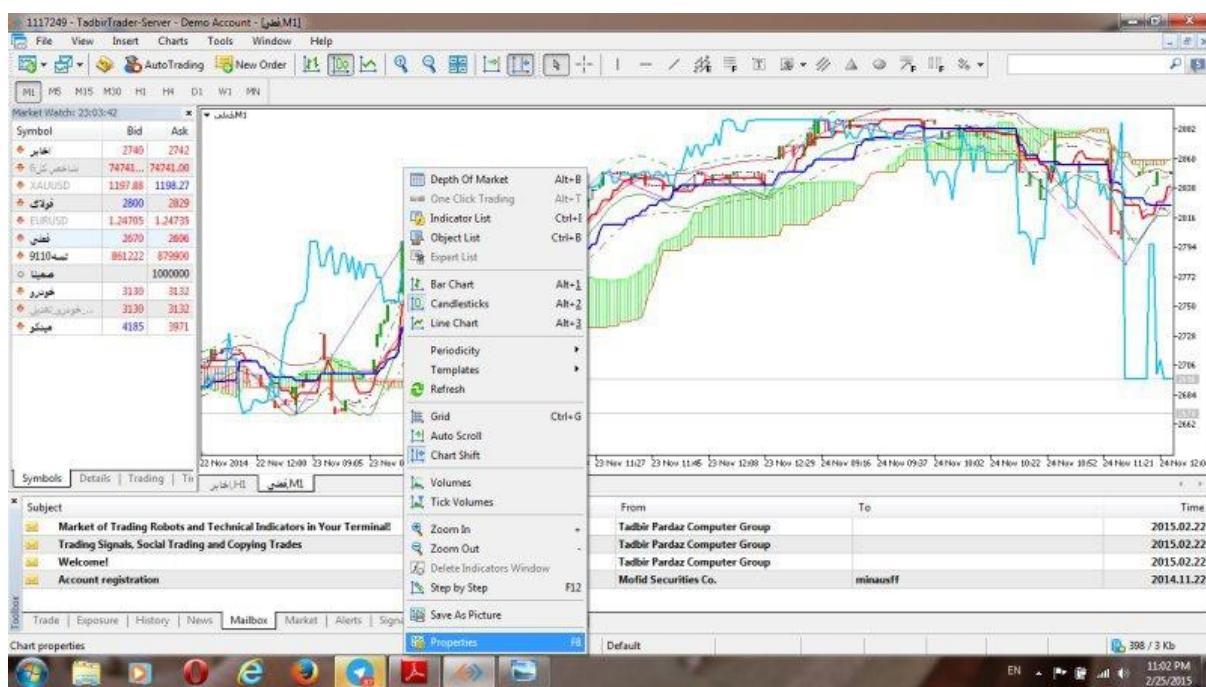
1117249 - TadbirTrader-Server - Demo Account - [فخلی,M1]

File View Insert Charts Tools Window Help

AutoTrading New Order

M1 M5 M15 M30 H1 H4 D1 W1 MN

Market Watch: 23:03:42

| Symbol | Bid | Ask |
|---|---|---|
| اخابر | 2740 | 2742 |
| شاخص کل | 74741... | 74741.00 |
| XAUUSD | 1197.88 | 1198.27 |
| فولاد | 2800 | 2829 |
| EURUSD | 1.24705 | 1.24735 |
| فخلی | 2670 | 2696 |
| تسه9110 | 861222 | 879900 |
| صمینا | | 1000000 |
| خودرو | 3130 | 3132 |
| خودرو.تعدیل... | 3130 | 3132 |
| میدکو | 4185 | 3971 |

Symbols Details Trading

فخلی,M1

Depth Of Market Alt+B
One Click Trading Alt+T
Indicator List Ctrl+I
Object List Ctrl+B
Expert List
Bar Chart Alt+1
Candlesticks Alt+2
Line Chart Alt+3
Periodicity
Templates
Refresh
Grid Ctrl+G
Auto Scroll
Chart Shift
Volumes
Tick Volumes
Zoom In +
Zoom Out -
Delete Indicators Window
Step by Step F12
Save As Picture
Properties F8

2882
2860
2838
2816
2794
2772
2750
2728
2706
2684
2662

22 Nov 2014 22 Nov 12:00 23 Nov 09:05 23 Nov 0 23 Nov 11:27 23 Nov 11:45 23 Nov 12:08 23 Nov 12:29 24 Nov 09:16 24 Nov 09:37 24 Nov 10:02 24 Nov 10:22 24 Nov 10:52 24 Nov 11:21 24 Nov 12:0

اخابر,H1 فخلی,M1

| Subject | From | To | Time |
|---|---|---|---|
| Market of Trading Robots and Technical Indicators in Your Terminal! | Tadbir Pardaz Computer Group | | 2015.02.22 |
| Trading Signals, Social Trading and Copying Trades | Tadbir Pardaz Computer Group | | 2015.02.22 |
| Welcome! | Tadbir Pardaz Computer Group | | 2015.02.22 |
| Account registration | Mofid Securities Co. | minausff | 2014.11.22 |

Trade Exposure History News Mailbox Market Alerts Signa

Toolbox

Chart properties Default 398 / 3 Kb

EN 11:02 PM 2/25/2015